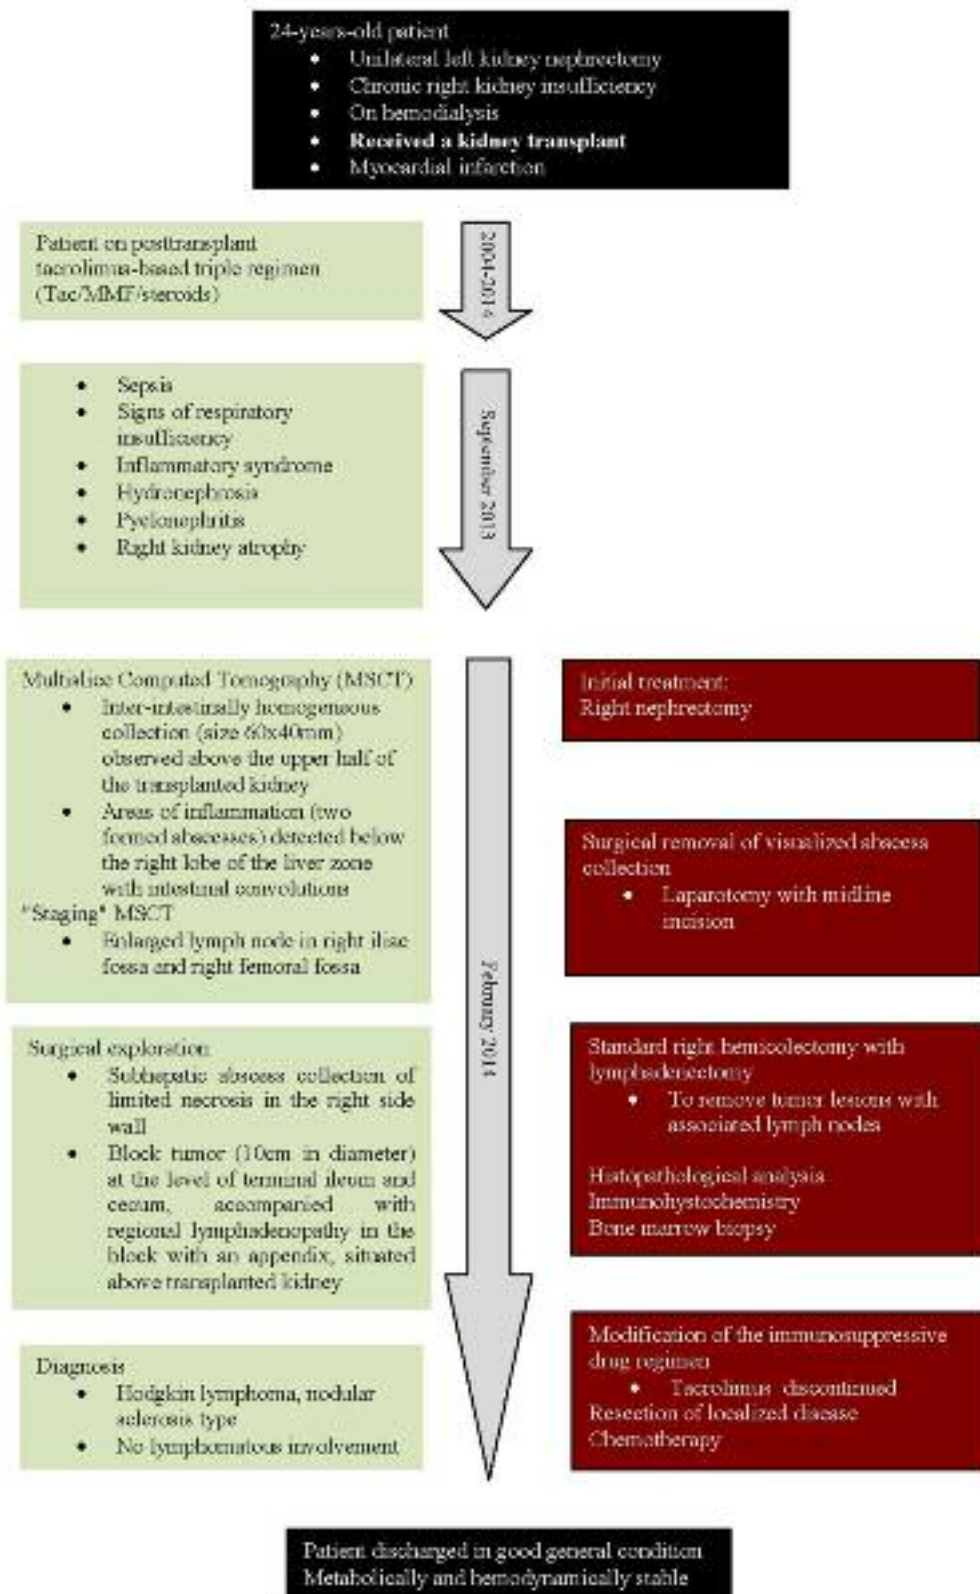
24-years-old patient
- Unilateral left kidney nephrectomy
- Chronic right kidney insufficiency
- On hemodialysis
- **Received a kidney transplant**
- Myocardial infarction

Patient on posttransplant tacrolimus-based triple regimen (Tac/MMF/steroids)

2004-2014

- Sepsis
- Signs of respiratory insufficiency
- Inflammatory syndrome
- Hydronephrosis
- Pyelonephritis
- Right kidney atrophy

September 2013

Multislice Computed Tomography (MSCT)
- Inter-intestinally homogenous collection (size 60x40mm) observed above the upper half of the transplanted kidney
- Areas of inflammation (two formed abscesses) detected below the right lobe of the liver zone with intestinal convolutions

"Staging" MSCT
- Enlarged lymph node in right iliac fossa and right femoral fossa

Surgical exploration
- Subhepatic abscess collection of limited necrosis in the right side wall
- Block tumor (10cm in diameter) at the level of terminal ileum and cecum, accompanied with regional lymphadenopathy in the block with an appendix, situated above transplanted kidney

Diagnosis
- Hodgkin lymphoma, nodular sclerosis type
- No lymphomatous involvement

February 2014

Initial treatment:
Right nephrectomy

Surgical removal of visualized abscess collection
- Laparotomy with midline incision

Standard right hemicolectomy with lymphadenectomy
- To remove tumor lesions with associated lymph nodes

Histopathological analysis
Immunohystochemistry
Bone marrow biopsy

Modification of the immunosuppressive drug regimen
- Tacrolimus discontinued

Resection of localized disease
Chemotherapy

Patient discharged in good general condition
Metabolically and hemodynamically stable